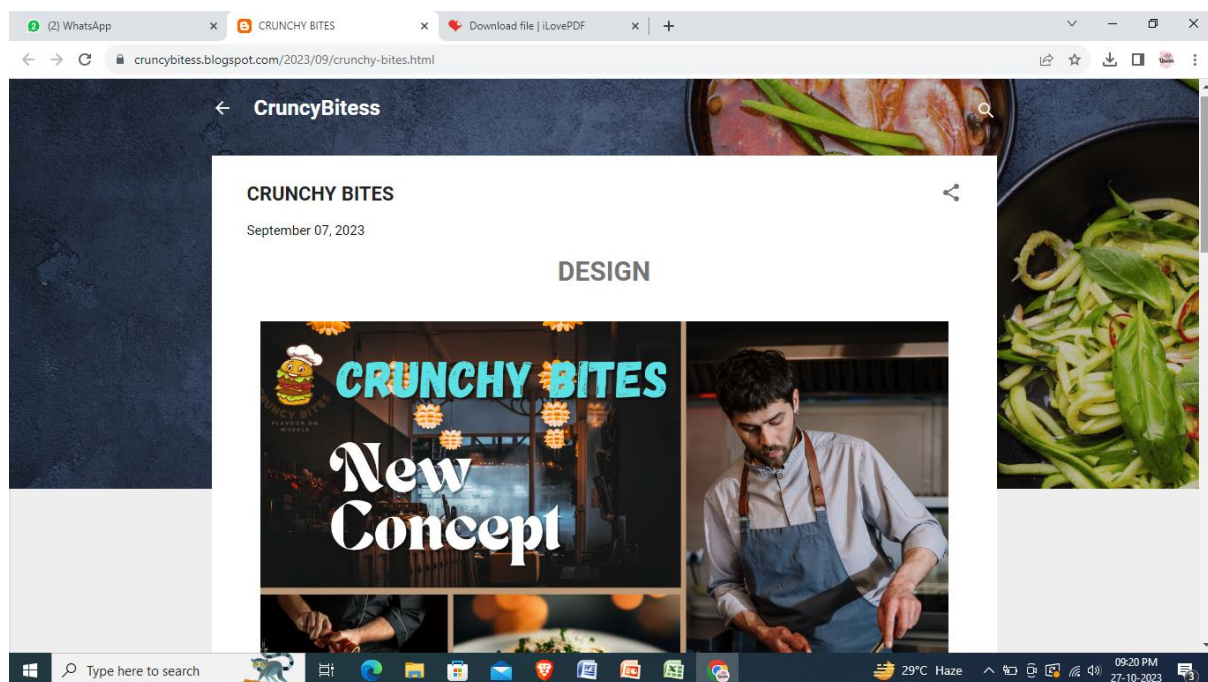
(2) WhatsApp
CRUNCHY BITES
Download file | iLovePDF

cruncybitess.blogspot.com/2023/09/crunchy-bites.html

CruncyBitess

CRUNCHY BITES

September 07, 2023

DESIGN

CRUNCHY BITES
CRUNCY BITES
FLAVOUR ON WHEELS
New Concept

Type here to search
29°C Haze
09:20 PM
27-10-2023